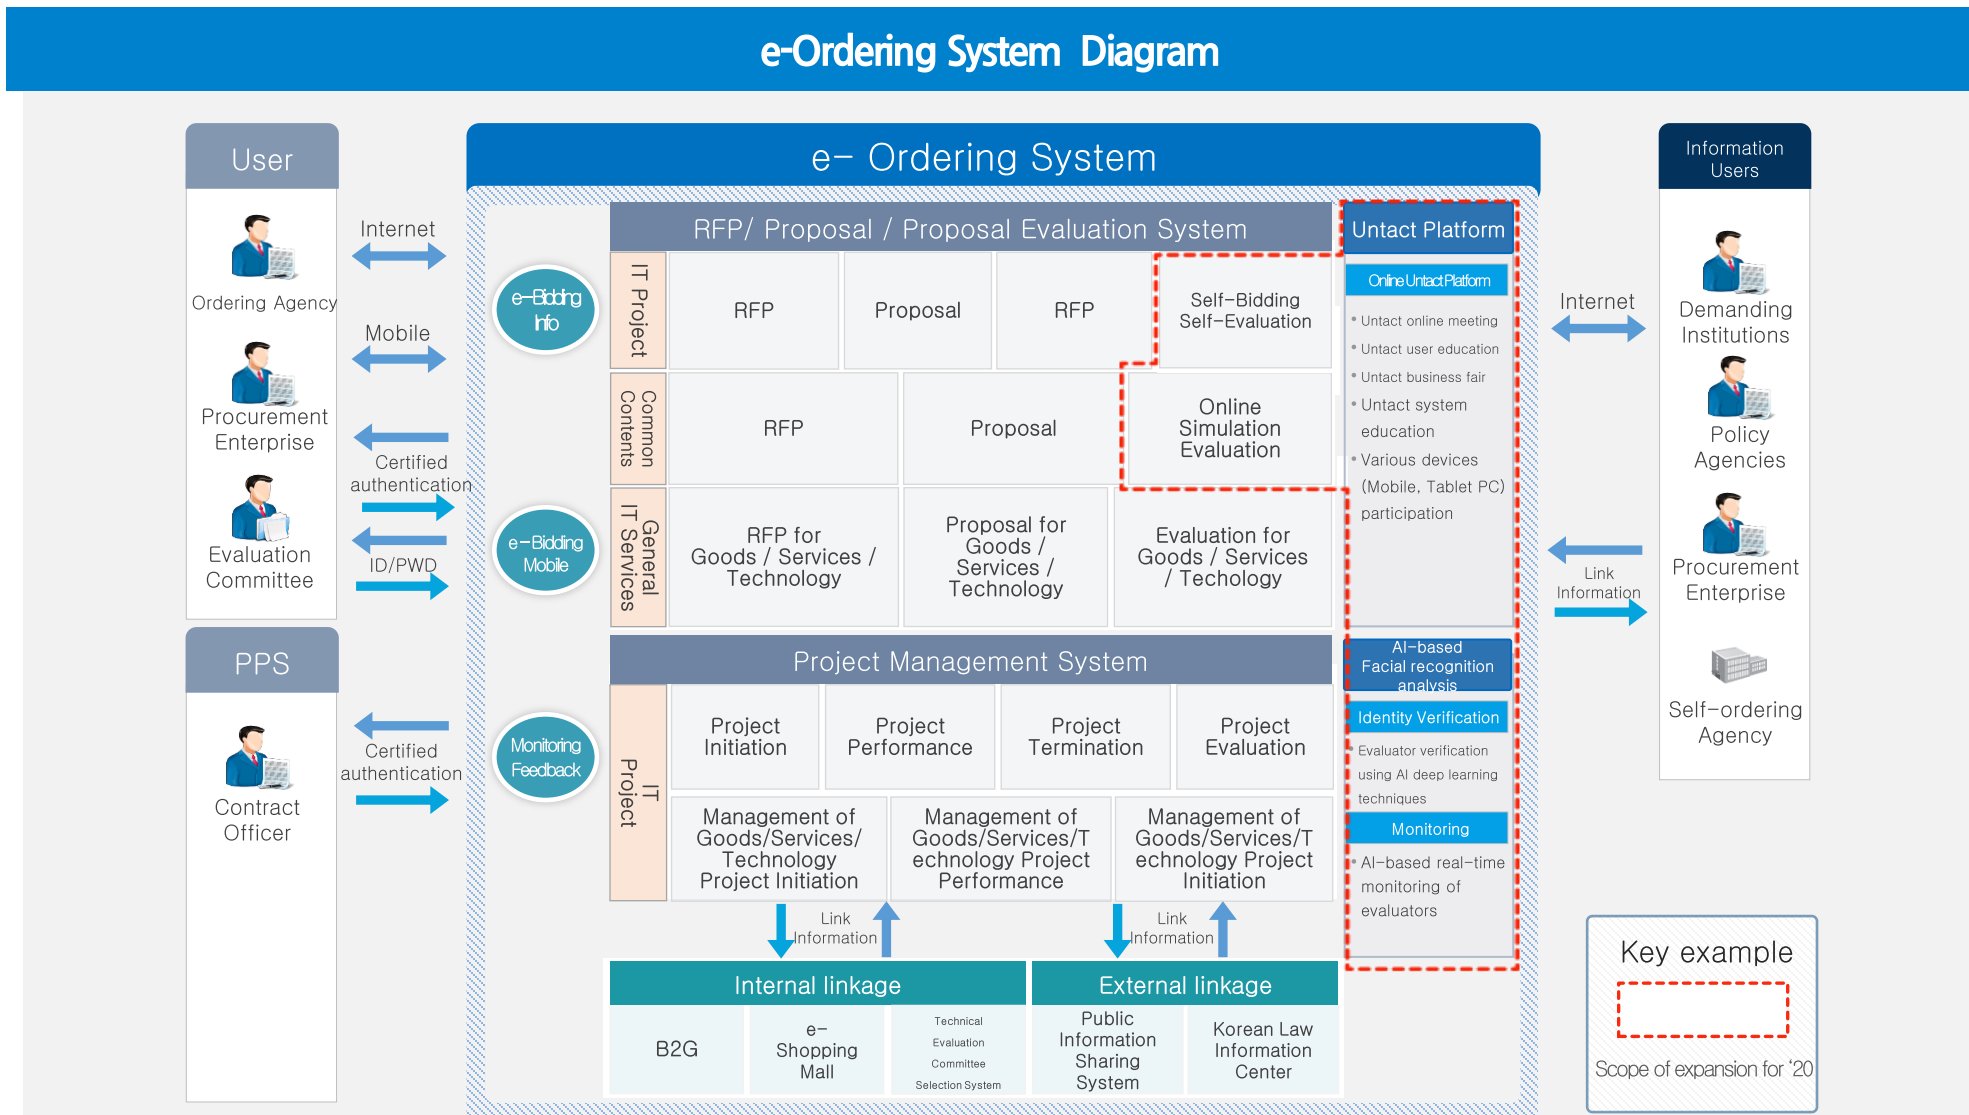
e-Ordering System Diagram

User

Ordering Agency

Procurement Enterprise

Evaluation Committee

Internet

Mobile

Certified authentication

ID/PWD

PPS

Contract Officer

Certified authentication

e– Ordering System

e–Bidding Info

e–Bidding Mobile

Monitoring Feedback

RFP/ Proposal / Proposal Evaluation System

| IT Project | RFP | Proposal | RFP | Self–Bidding Self–Evaluation |
|---|---|---|---|---|
| Common Contents | RFP | Proposal | Online Simulation Evaluation | |
| General IT Services | RFP for Goods / Services / Technology | Proposal for Goods / Services / Technology | Evaluation for Goods / Services / Techology | |

Project Management System

| IT Project | Project Initiation | Project Performance | Project Termination | Project Evaluation |
|---|---|---|---|---|
| | Management of Goods/Services/ Technology Project Initiation | Management of Goods/Services/Technology Project Performance | Management of Goods/Services/Technology Project Initiation | |

Link Information

Link Information

Internal linkage

B2G

e–Shopping Mall

Technical Evaluation Committee Selection System

External linkage

Public Information Sharing System

Korean Law Information Center

Untact Platform

Online Untact Platform

• Untact online meeting
• Untact user education
• Untact business fair
• Untact system education
• Various devices (Mobile, Tablet PC) participation

AI–based Facial recognition analysis

Identity Verification

• Evaluator verification using AI deep learning techniques

Monitoring

• AI–based real–time monitoring of evaluators

Internet

Link Information

Information Users

Demanding Institutions

Policy Agencies

Procurement Enterprise

Self–ordering Agency

Key example

Scope of expansion for '20